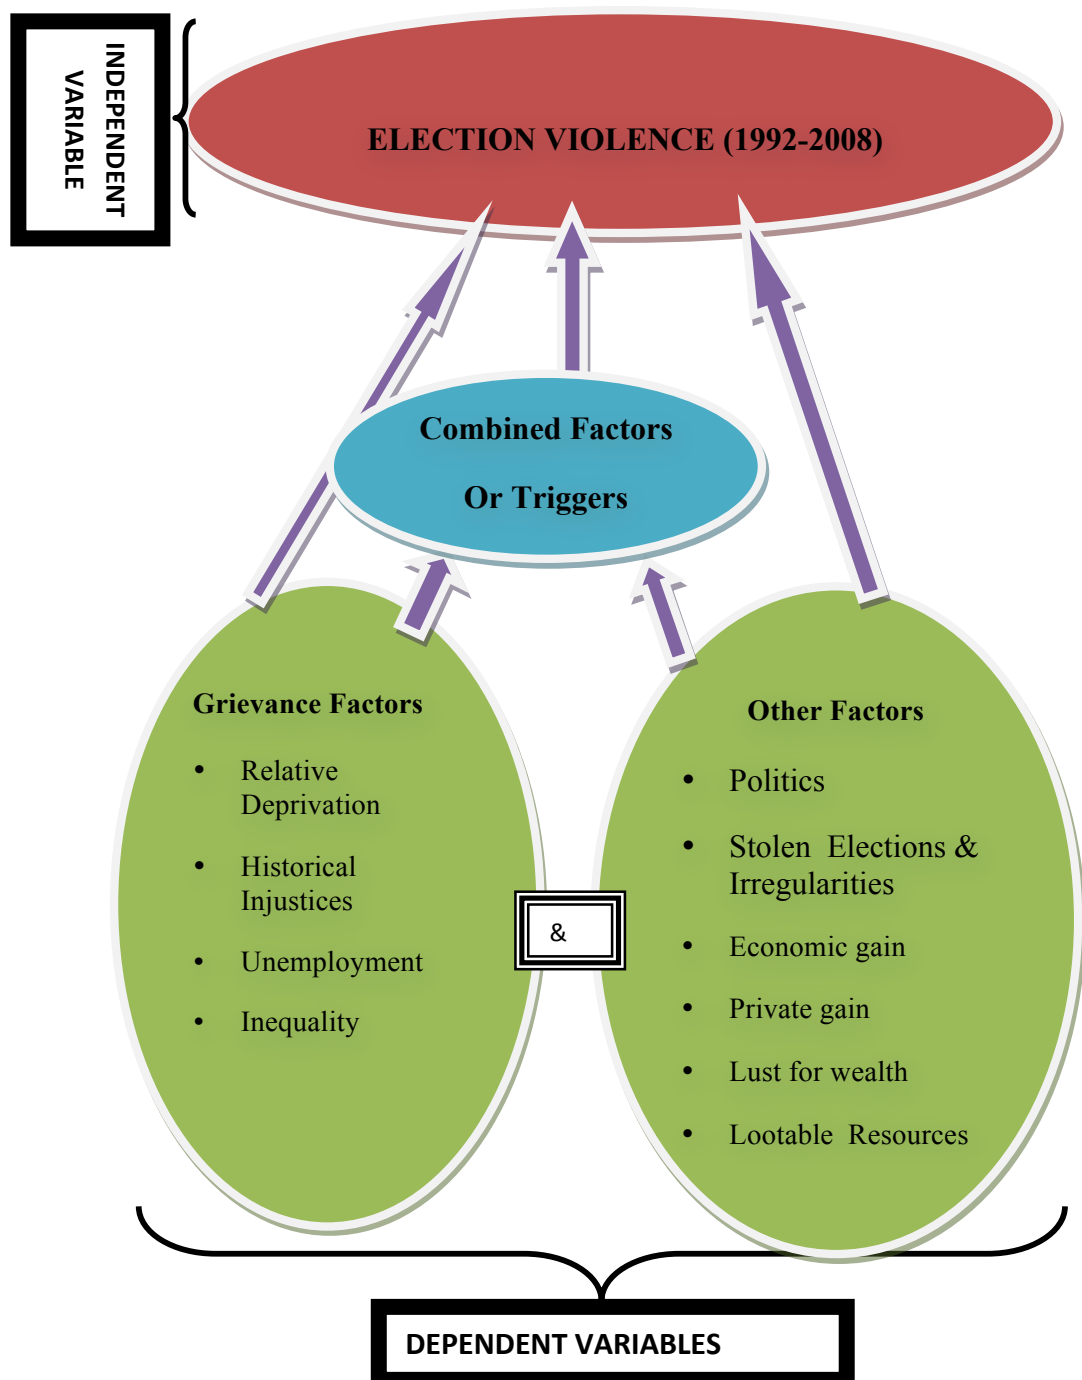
INDEPENDENT VARIABLE

ELECTION VIOLENCE (1992-2008)

Combined Factors

Or Triggers

Grievance Factors

- Relative Deprivation
- Historical Injustices
- Unemployment
- Inequality

&

Other Factors

- Politics
- Stolen Elections & Irregularities
- Economic gain
- Private gain
- Lust for wealth
- Lootable Resources

DEPENDENT VARIABLES